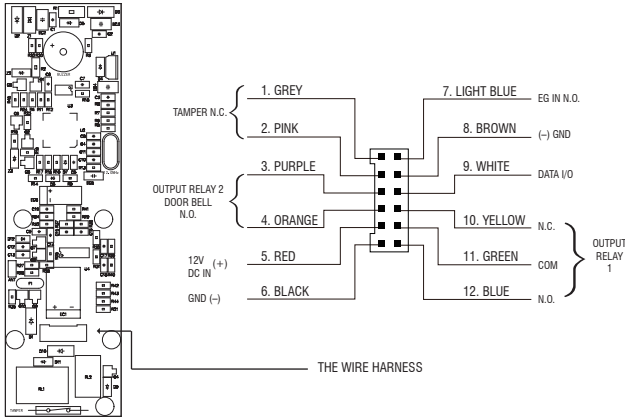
TAMPER N.C.

1. GREY

2. PINK

OUTPUT RELAY 2 DOOR BELL N.O.

3. PURPLE

4. ORANGE

12V DC IN (+)

5. RED

GND (–)

6. BLACK

7. LIGHT BLUE

EG IN N.O.

8. BROWN

(–) GND

9. WHITE

DATA I/O

10. YELLOW

N.C.

11. GREEN

COM

12. BLUE

N.O.

OUTPUT RELAY 1

THE WIRE HARNESS

BUZZER

TAMPER